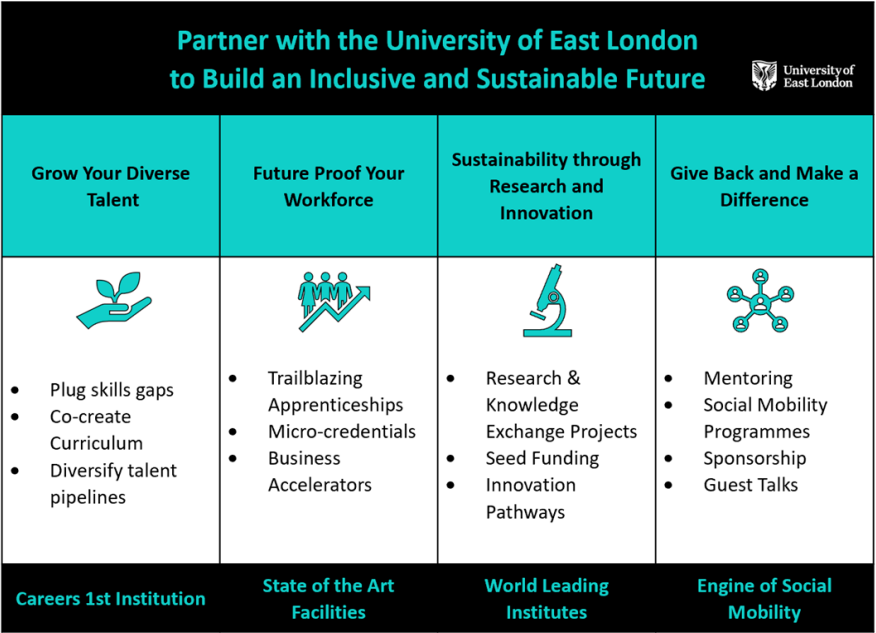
Partner with the University of East London to Build an Inclusive and Sustainable Future

University of East London

| Grow Your Diverse Talent | Future Proof Your Workforce | Sustainability through Research and Innovation | Give Back and Make a Difference |
|---|---|---|---|
| • Plug skills gaps<br>• Co-create Curriculum<br>• Diversify talent pipelines | • Trailblazing Apprenticeships<br>• Micro-credentials<br>• Business Accelerators | • Research & Knowledge Exchange Projects<br>• Seed Funding<br>• Innovation Pathways | • Mentoring<br>• Social Mobility Programmes<br>• Sponsorship<br>• Guest Talks |
| Careers 1st Institution | State of the Art Facilities | World Leading Institutes | Engine of Social Mobility |